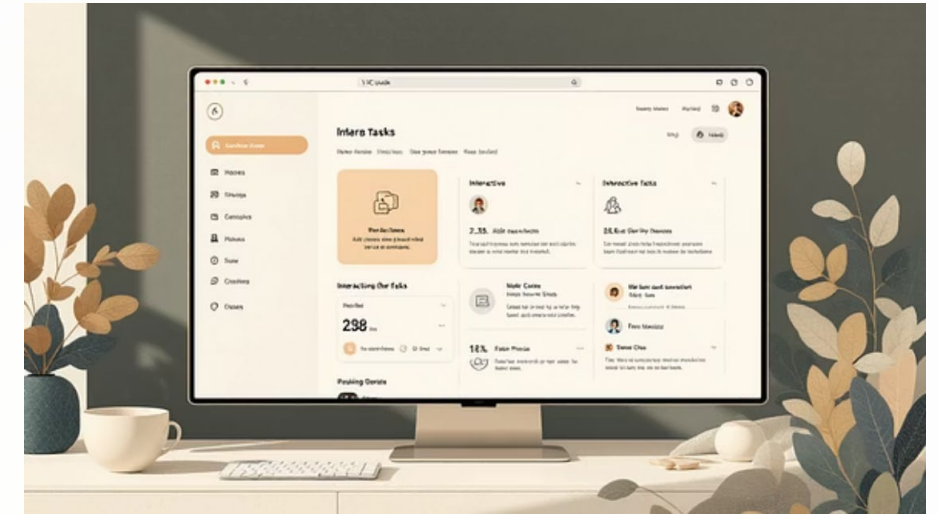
S IC.ctude

Intern Tasks

Interactive

Interactive Tasks

2.35. Aide

26.6ut

Interacting Our Tasks

Pooled

238

Parking Goods

Note Come

18% Fate Proce

Prin Slouga

Home

Strings

Camping

Pisces

Tone

Creating

Dypes

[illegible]